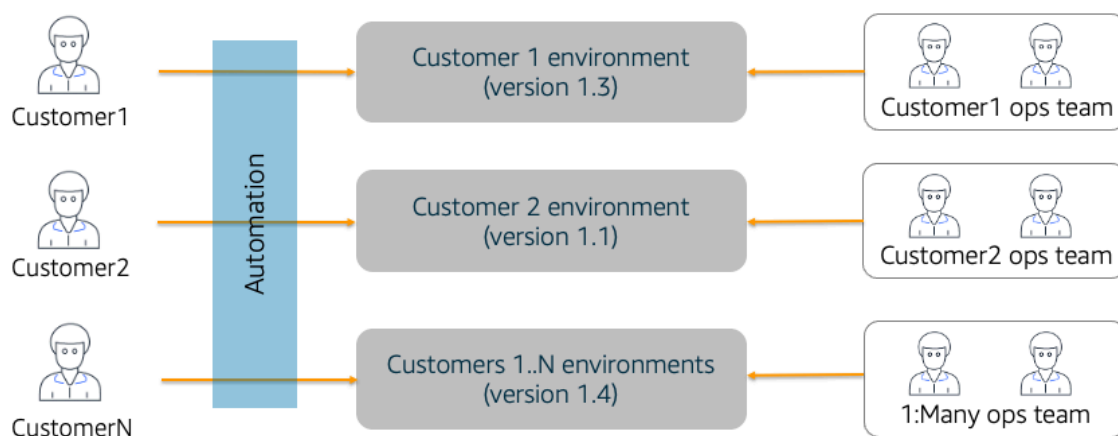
Customer1

Customer2

CustomerN

Automation

Customer 1 environment
(version 1.3)

Customer 2 environment
(version 1.1)

Customers 1..N environments
(version 1.4)

Customer1 ops team

Customer2 ops team

1:Many ops team